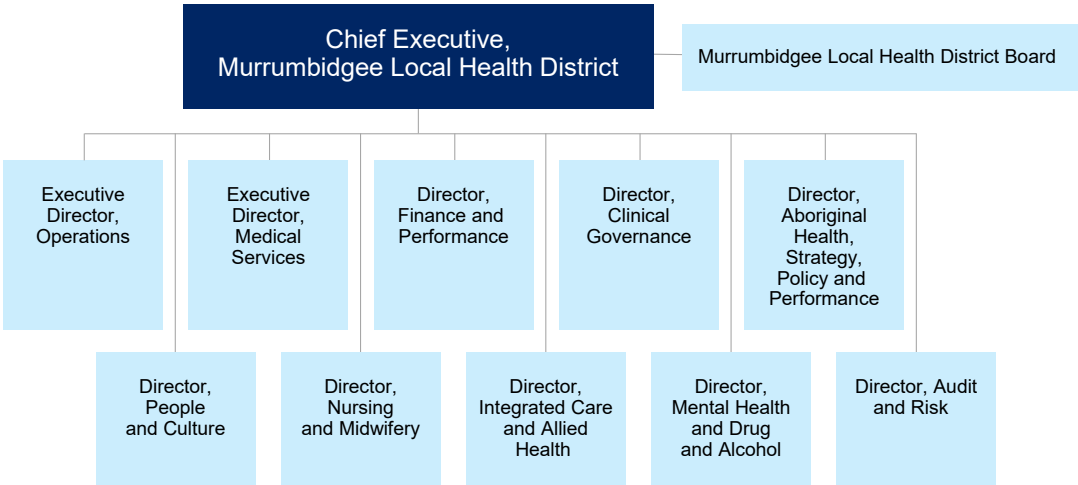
Chief Executive, Murrumbidgee Local Health District

Murrumbidgee Local Health District Board

Executive Director, Operations

Executive Director, Medical Services

Director, Finance and Performance

Director, Clinical Governance

Director, Aboriginal Health, Strategy, Policy and Performance

Director, People and Culture

Director, Nursing and Midwifery

Director, Integrated Care and Allied Health

Director, Mental Health and Drug and Alcohol

Director, Audit and Risk